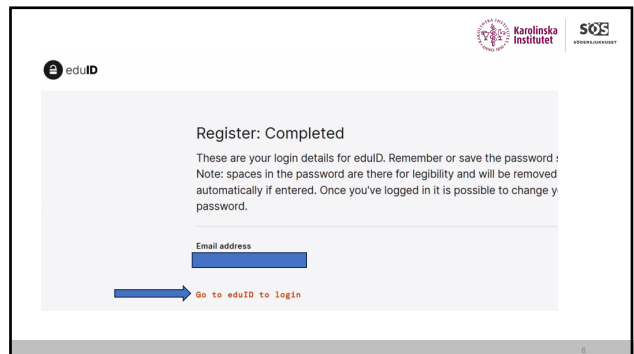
Karolinska Institutet

SÖS SÖDERSJUKHUSET

eduID

Register: Completed

These are your login details for eduID. Remember or save the password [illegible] Note: spaces in the password are there for legibility and will be removed automatically if entered. Once you've logged in it is possible to change y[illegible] password.

Email address

Go to eduID to login

8